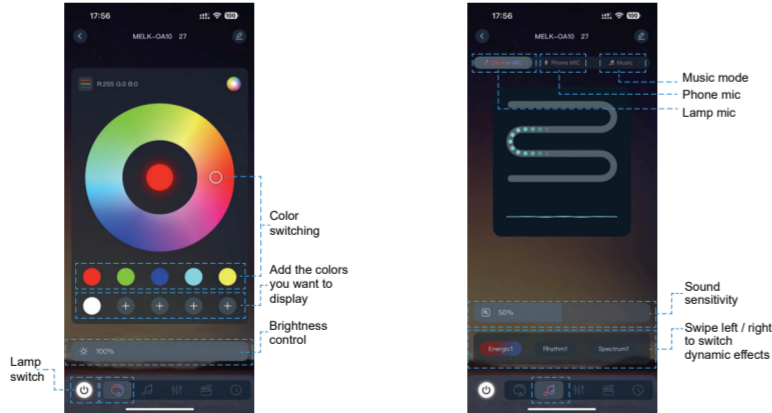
17:56

MELK-OA10 27

R:255 G:0 B:0

Color switching

Add the colors you want to display

Brightness control

100%

Lamp switch

17:56

MELK-OA10 27

Device MIC

Phone MIC

Music

Music mode

Phone mic

Lamp mic

Sound sensitivity

50%

Swipe left / right to switch dynamic effects

Energic1

Rhythm1

Spectrum1